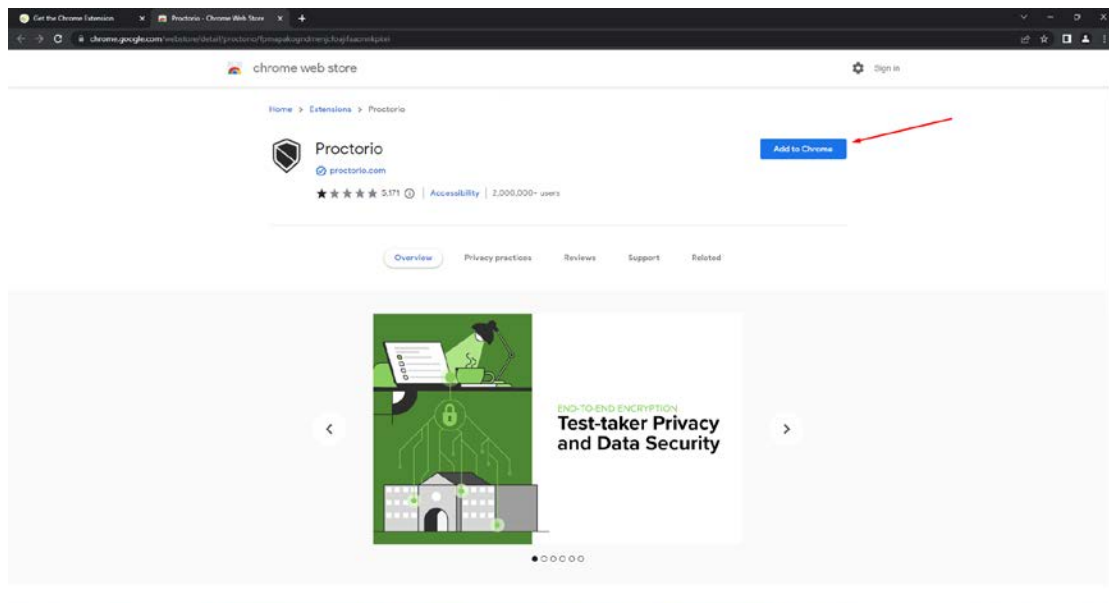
Get the Chrome Extension
Proctorio - Chrome Web Store
chrome.google.com/webstore/detail/proctorio/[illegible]

chrome web store
Sign in

Home > Extensions > Proctorio

Proctorio
proctorio.com
5,171 | Accessibility | 2,000,000+ users

Add to Chrome

Overview
Privacy practices
Reviews
Support
Related

END-TO-END ENCRYPTION
Test-taker Privacy and Data Security